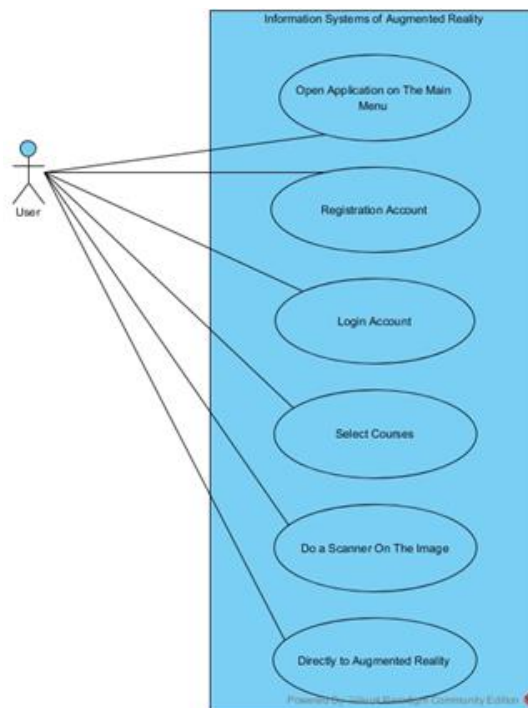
Information Systems of Augmented Reality

User

Open Application on The Main Menu

Registration Account

Login Account

Select Courses

Do a Scanner On The Image

Directly to Augmented Reality

Powered By Visual Paradigm Community Edition